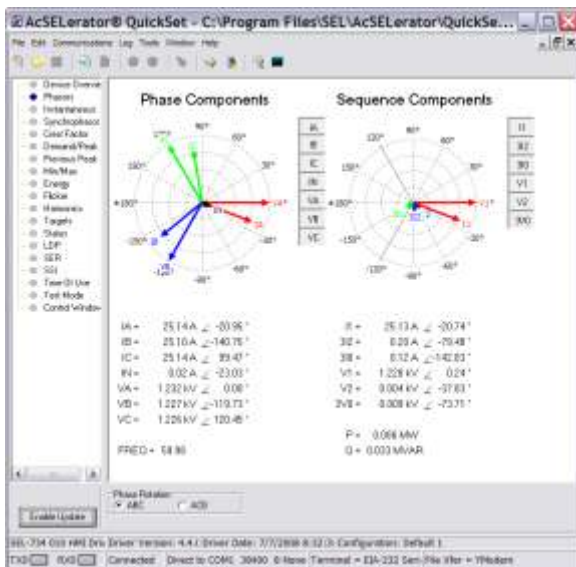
AcSELerator® QuickSet - C:\Program Files\SEL\AcSELerator\QuickSe...

File Edit Communications Log Tools Window Help

Device Overview
Phasors
Instantaneous
Synchrophasors
Case Factor
Demand/Peak
Previous Peak
Min/Max
Energy
Flicker
Harmonics
Targets
Status
LDP
SER
SSI
Time Of Use
Test Mode
Control Window

Phase Components

Sequence Components

IA
IB
IC
IN
VA
VB
VC

I1
3I2
3I0
V1
V2
3V0

90°
60°
30°
120°
150°
±180°
-150°
-120°
-90°
-60°
-30°

IA = 25.14 A ∠ -20.95°
IB = 25.10 A ∠ -140.76°
IC = 25.14 A ∠ 99.47°
IN = 0.02 A ∠ -23.03°
VA = 1.232 kV ∠ 0.00°
VB = 1.227 kV ∠ -119.73°
VC = 1.226 kV ∠ 120.45°

FREQ = 59.98

I1 = 25.13 A ∠ -20.74°
3I2 = 0.20 A ∠ -79.48°
3I0 = 0.12 A ∠ -142.83°
V1 = 1.228 kV ∠ 0.24°
V2 = 0.004 kV ∠ -37.83°
3V0 = 0.009 kV ∠ -73.71°

P = 0.006 MW
Q = 0.033 MVAR

Phase Rotation
ABC
ACB

Enable Update

SEL-734 010 HMI Drv Driver Version: 4.4.1 Driver Date: 7/7/2008 8:32:3 Configuration: Default 1

TXD RXD Connected Direct to COM1 38400 8-None Terminal = EIA-232 Serial File Xfer = YModem